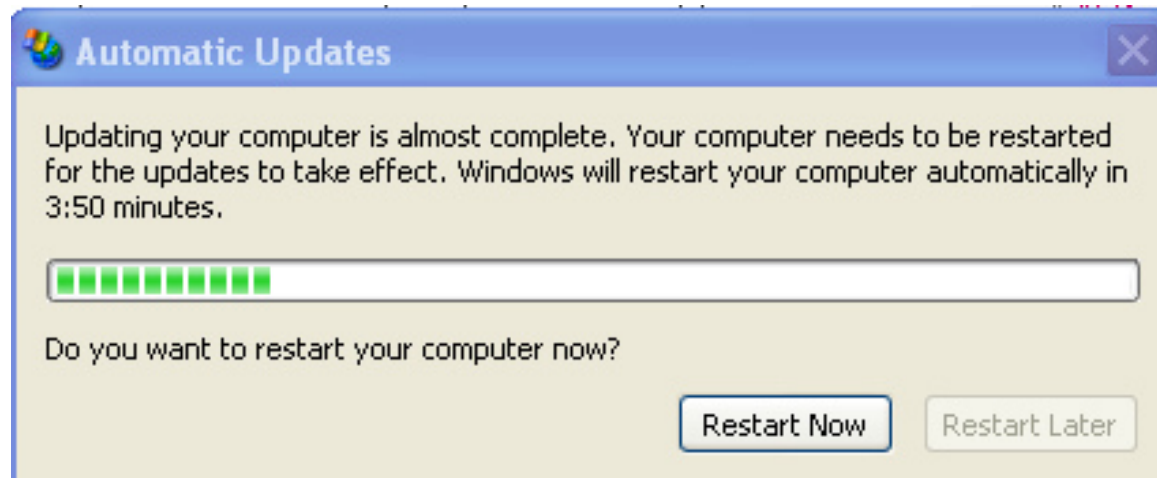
Automatic Updates

Updating your computer is almost complete. Your computer needs to be restarted for the updates to take effect. Windows will restart your computer automatically in 3:50 minutes.

Do you want to restart your computer now?

Restart Now

Restart Later